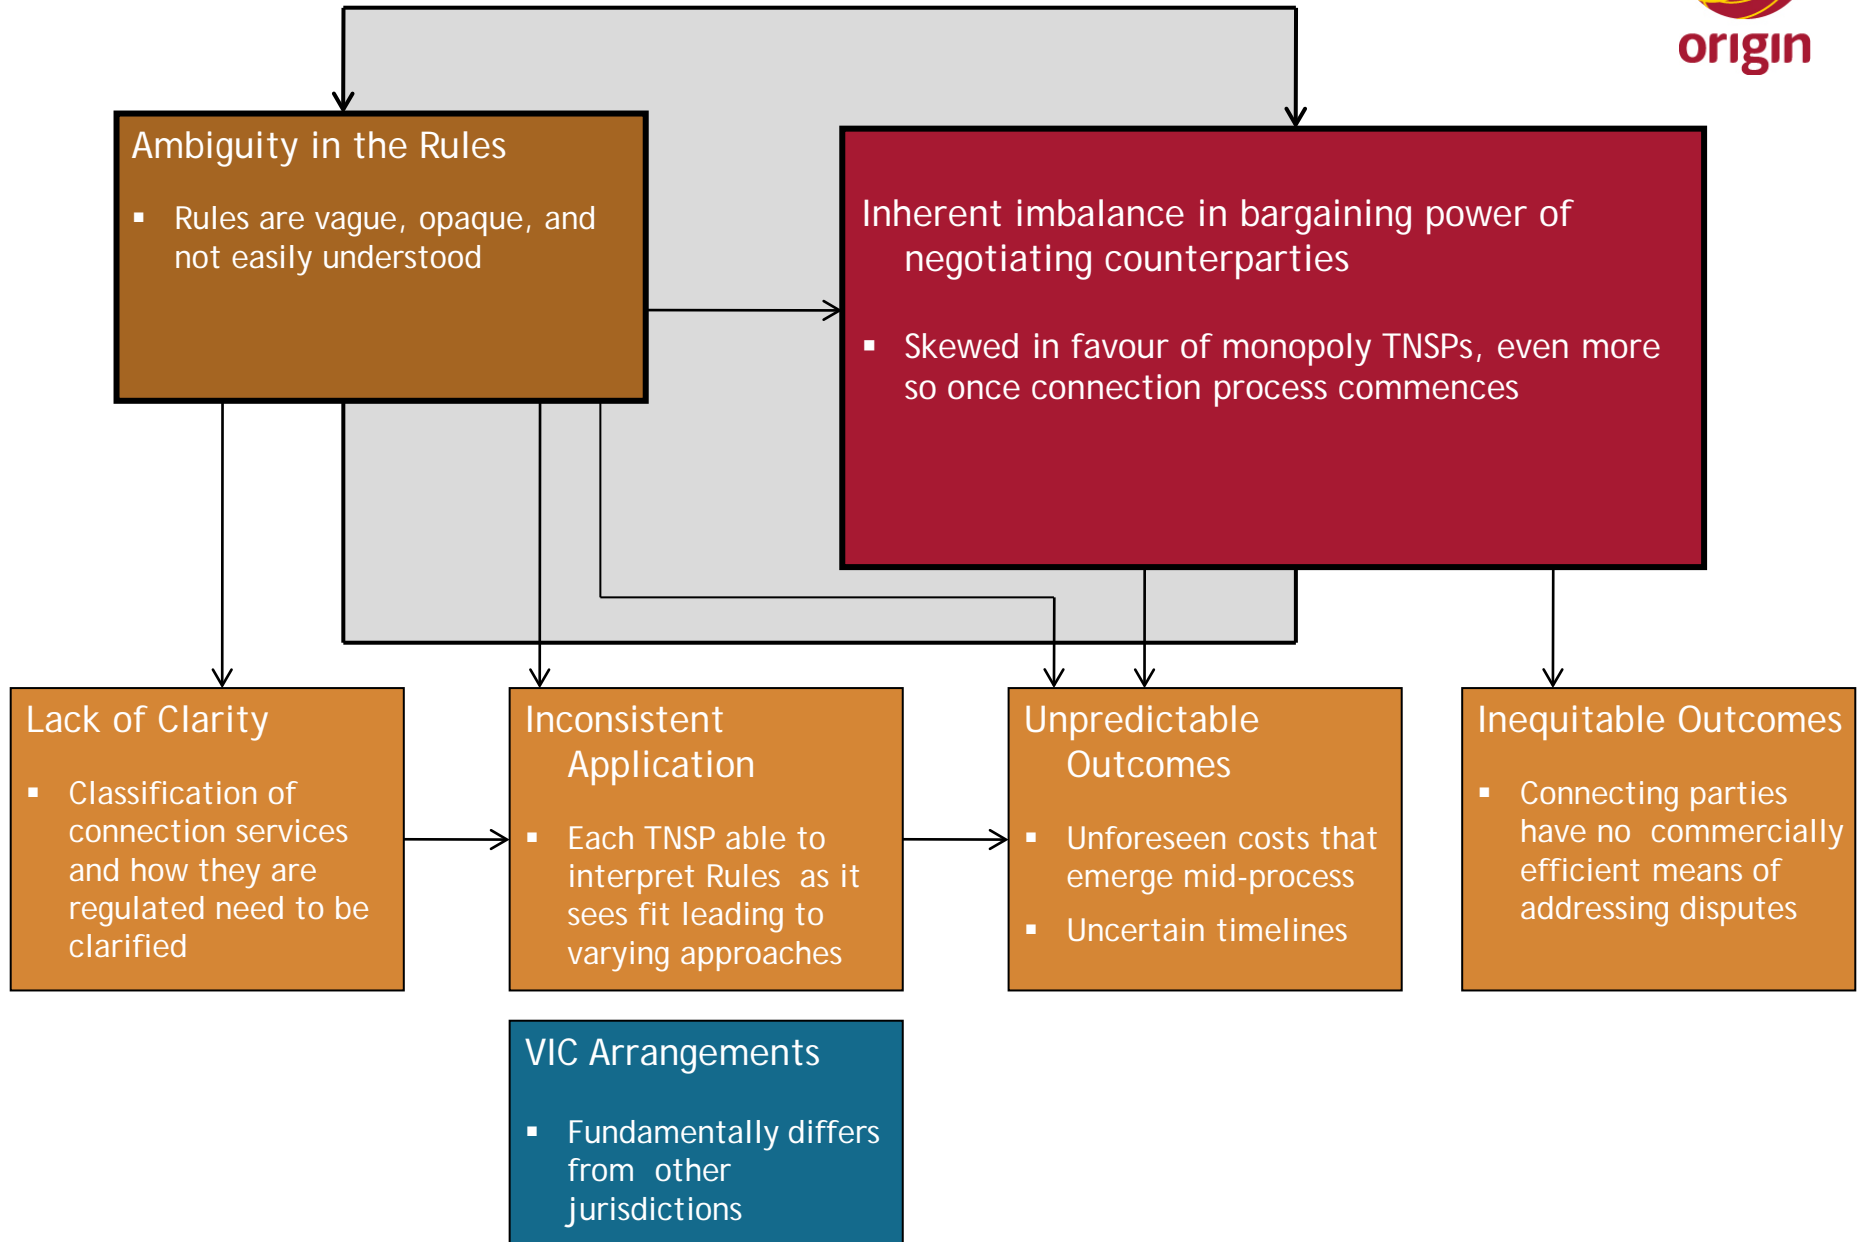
origin

Ambiguity in the Rules

- Rules are vague, opaque, and not easily understood

Inherent imbalance in bargaining power of negotiating counterparties

- Skewed in favour of monopoly TNSPs, even more so once connection process commences

Lack of Clarity

- Classification of connection services and how they are regulated need to be clarified

Inconsistent Application

- Each TNSP able to interpret Rules as it sees fit leading to varying approaches

Unpredictable Outcomes

- Unforeseen costs that emerge mid-process
- Uncertain timelines

Inequitable Outcomes

- Connecting parties have no commercially efficient means of addressing disputes

VIC Arrangements

- Fundamentally differs from other jurisdictions